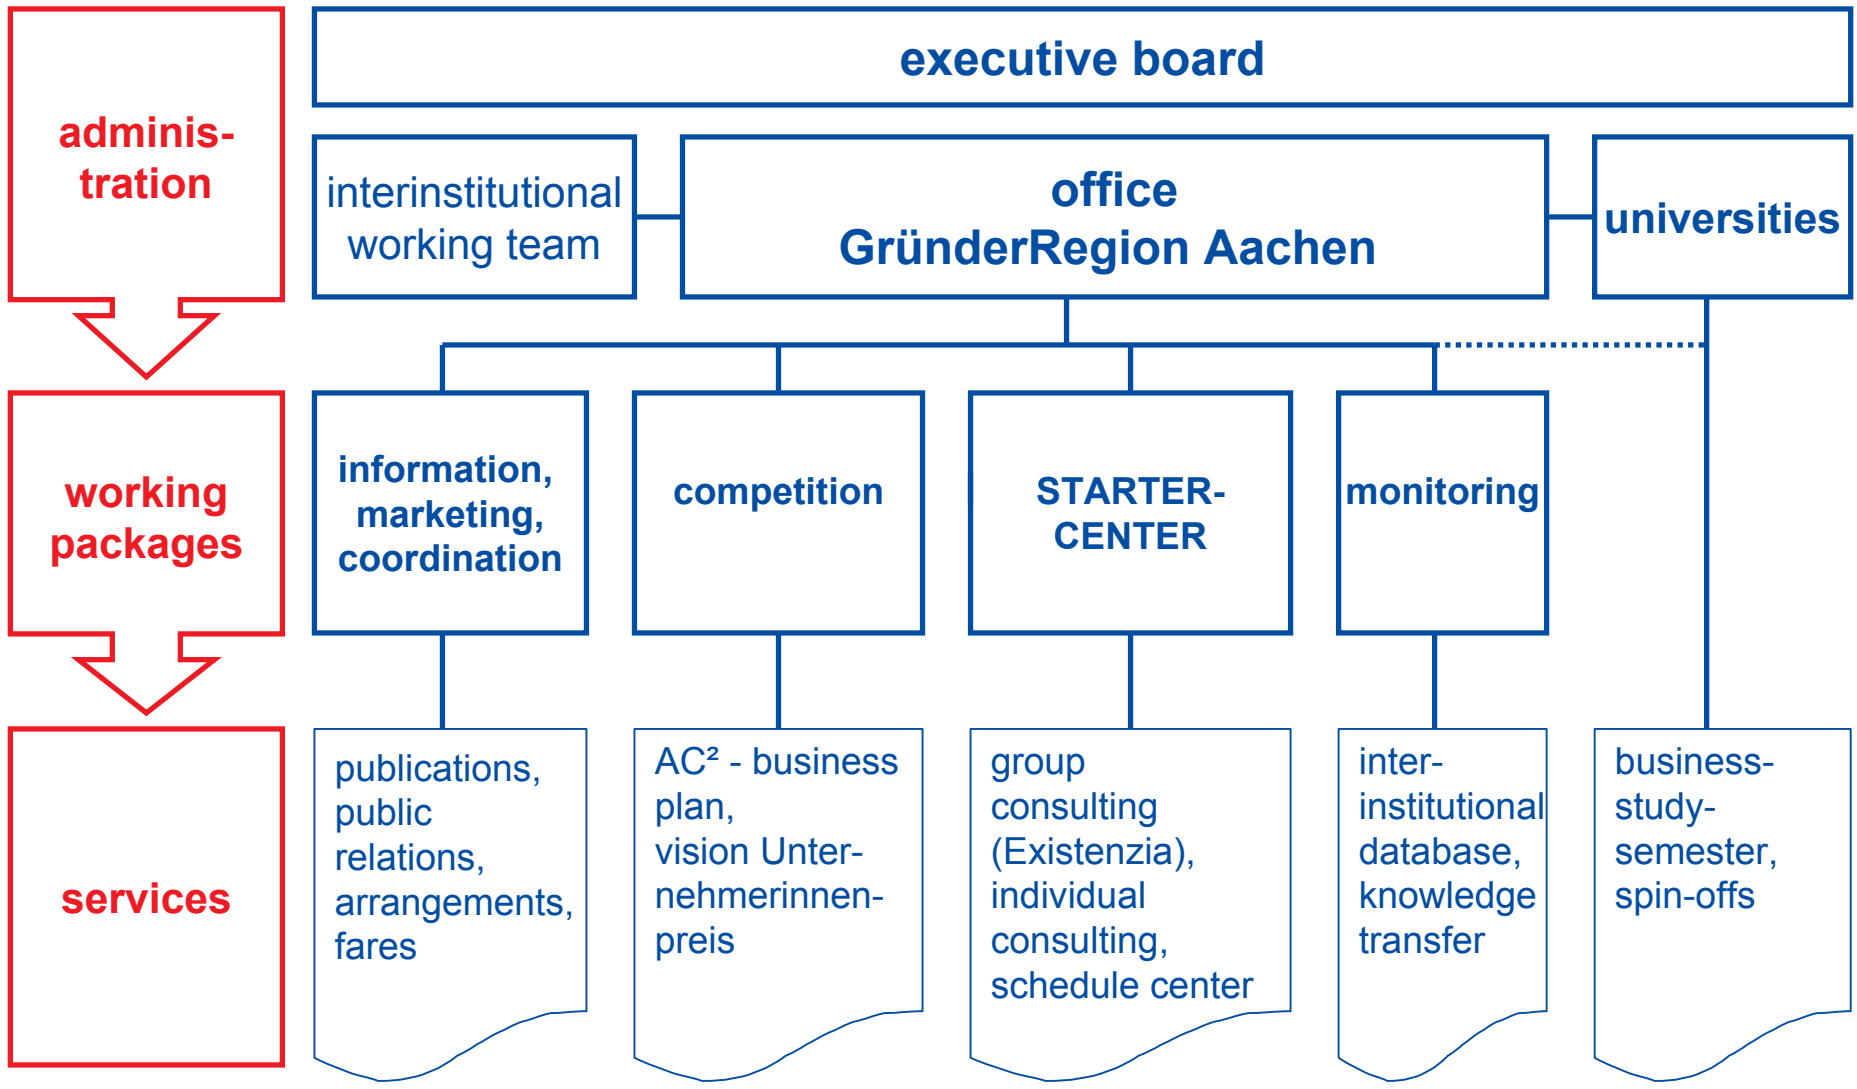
administration

executive board

interinstitutional working team

office GründerRegion Aachen

universities

working packages

information, marketing, coordination

competition

STARTER-CENTER

monitoring

services

publications, public relations, arrangements, fares

AC² - business plan, vision Unternehmerinnenpreis

group consulting (Existenzia), individual consulting, schedule center

inter-institutional database, knowledge transfer

business-study-semester, spin-offs